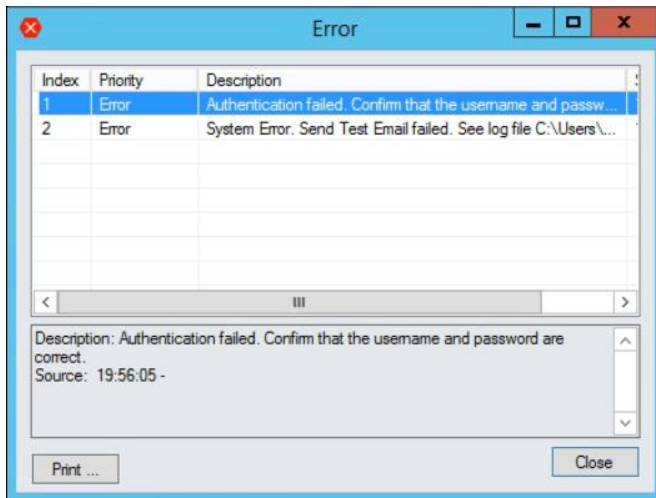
Error

| Index | Priority | Description |
|---|---|---|
| 1 | Error | Authentication failed. Confirm that the username and passw... |
| 2 | Error | System Error. Send Test Email failed. See log file C:\Users\... |

III

Description: Authentication failed. Confirm that the username and password are correct.
Source: 19:56:05 -

Print ...

Close